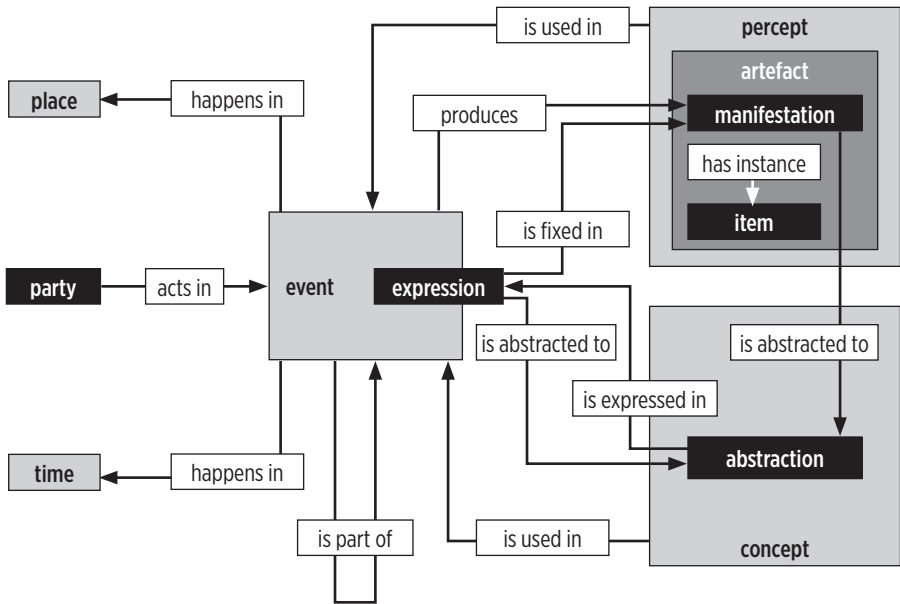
is used in

percept

artefact

place

happens in

produces

manifestation

has instance

item

is fixed in

party

acts in

event

expression

is abstracted to

is abstracted to

is expressed in

abstraction

time

happens in

is part of

is used in

concept